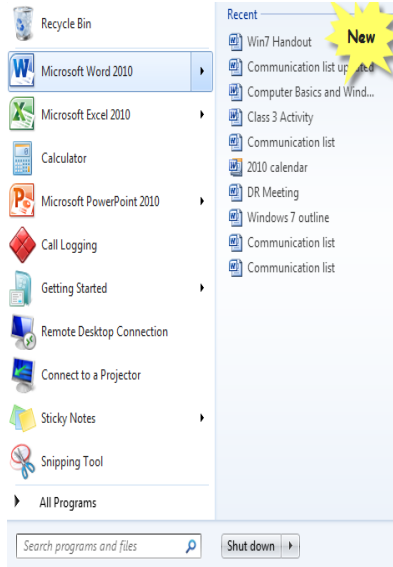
Recycle Bin

Microsoft Word 2010

Microsoft Excel 2010

Calculator

Microsoft PowerPoint 2010

Call Logging

Getting Started

Remote Desktop Connection

Connect to a Projector

Sticky Notes

Snipping Tool

All Programs

Search programs and files

Shut down

Recent

New

Win7 Handout

Communication list updated

Computer Basics and Wind...

Class 3 Activity

Communication list

2010 calendar

DR Meeting

Windows 7 outline

Communication list

Communication list